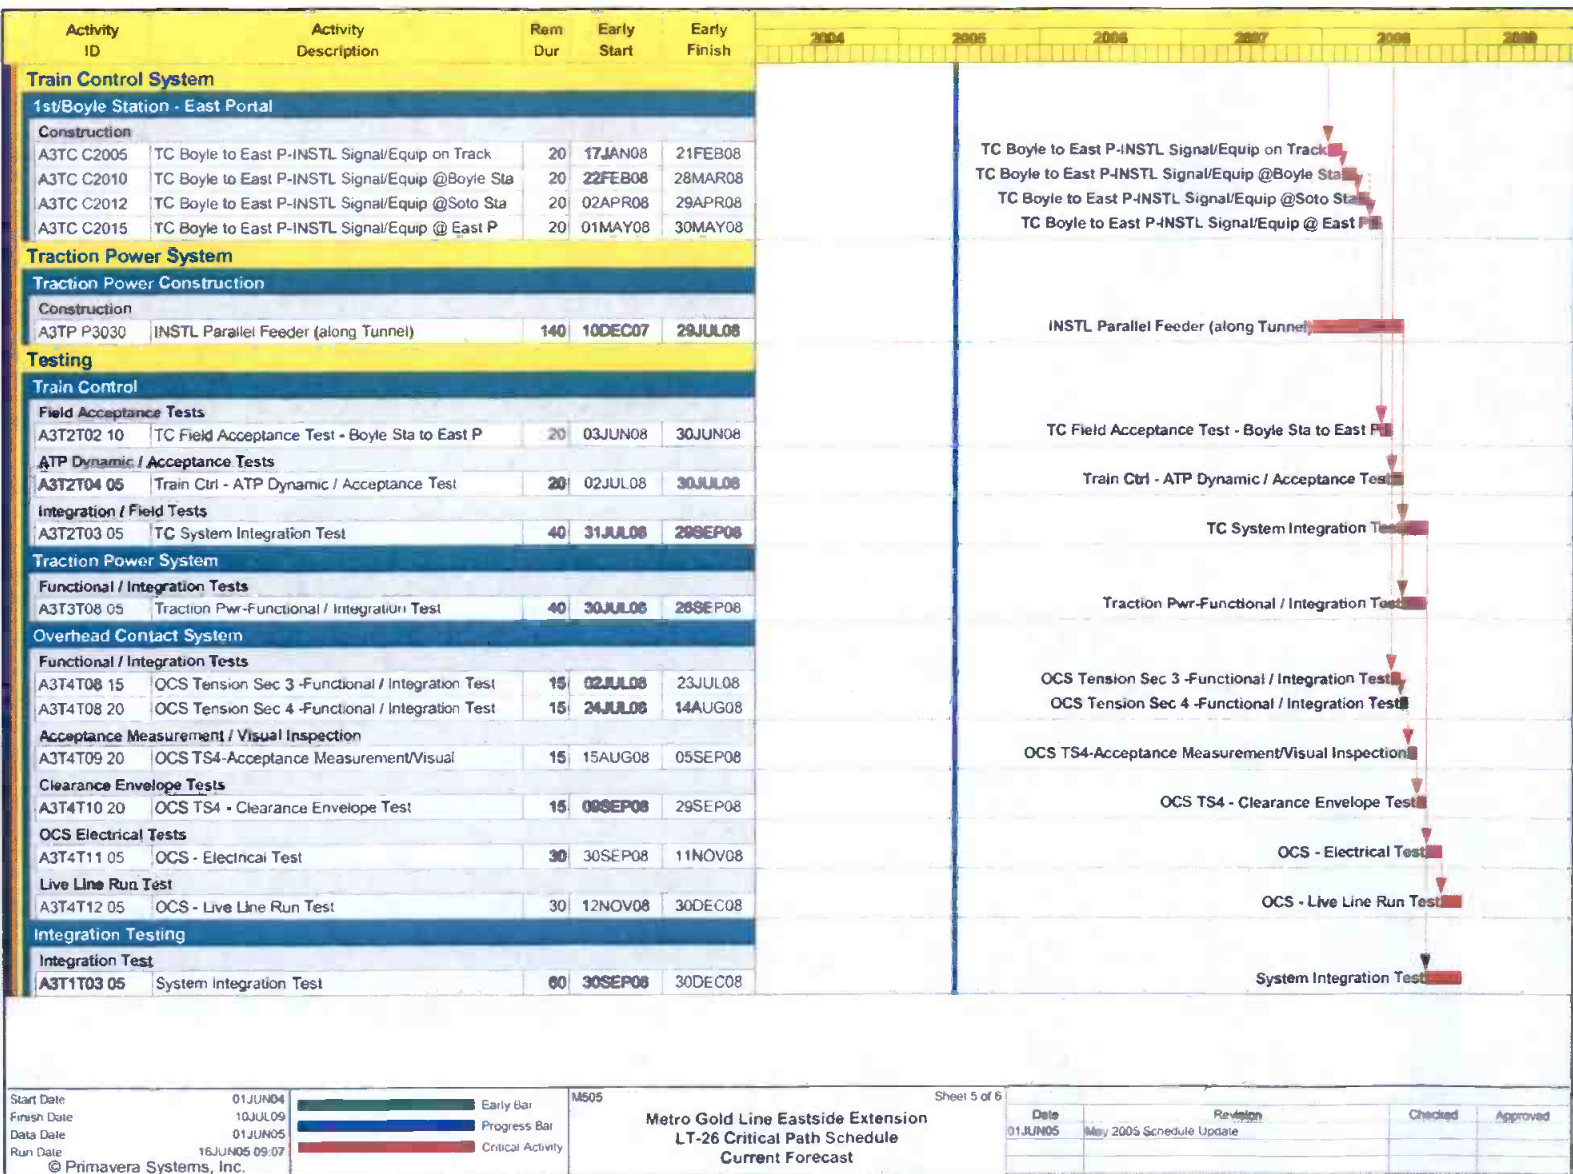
| Activity ID | Activity Description | Rem Dur | Early Start | Early Finish |
|---|---|---|---|---|
| Train Control System | | | | |
| 1st/Boyle Station - East Portal | | | | |
| Construction | | | | |
| A3TC C2005 | TC Boyle to East P-INSTL Signal/Equip on Track | 20 | 17JAN08 | 21FEB08 |
| A3TC C2010 | TC Boyle to East P-INSTL Signal/Equip @Boyle Sta | 20 | 22FEB08 | 28MAR08 |
| A3TC C2012 | TC Boyle to East P-INSTL Signal/Equip @Soto Sta | 20 | 02APR08 | 29APR08 |
| A3TC C2015 | TC Boyle to East P-INSTL Signal/Equip @ East P | 20 | 01MAY08 | 30MAY08 |
| Traction Power System | | | | |
| Traction Power Construction | | | | |
| Construction | | | | |
| A3TP P3030 | INSTL Parallel Feeder (along Tunnel) | 140 | 10DEC07 | 29JUL08 |
| Testing | | | | |
| Train Control | | | | |
| Field Acceptance Tests | | | | |
| A3T2T02 10 | TC Field Acceptance Test - Boyle Sta to East P | 20 | 03JUN08 | 30JUN08 |
| ATP Dynamic / Acceptance Tests | | | | |
| A3T2T04 05 | Train Ctrl - ATP Dynamic / Acceptance Test | 20 | 02JUL08 | 30JUL08 |
| Integration / Field Tests | | | | |
| A3T2T03 05 | TC System Integration Test | 40 | 31JUL08 | 29SEP08 |
| Traction Power System | | | | |
| Functional / Integration Tests | | | | |
| A3T3T08 05 | Traction Pwr-Functional / Integration Test | 40 | 30JUL08 | 26SEP08 |
| Overhead Contact System | | | | |
| Functional / Integration Tests | | | | |
| A3T4T08 15 | OCS Tension Sec 3 -Functional / Integration Test | 15 | 02JUL08 | 23JUL08 |
| A3T4T08 20 | OCS Tension Sec 4 -Functional / Integration Test | 15 | 24JUL08 | 14AUG08 |
| Acceptance Measurement / Visual Inspection | | | | |
| A3T4T09 20 | OCS TS4-Acceptance Measurement/Visual | 15 | 15AUG08 | 05SEP08 |
| Clearance Envelope Tests | | | | |
| A3T4T10 20 | OCS TS4 - Clearance Envelope Test | 15 | 08SEP08 | 29SEP08 |
| OCS Electrical Tests | | | | |
| A3T4T11 05 | OCS - Electrical Test | 30 | 30SEP08 | 11NOV08 |
| Live Line Run Test | | | | |
| A3T4T12 05 | OCS - Live Line Run Test | 30 | 12NOV08 | 30DEC08 |
| Integration Testing | | | | |
| Integration Test | | | | |
| A3T1T03 05 | System Integration Test | 60 | 30SEP08 | 30DEC08 |

2004 2005 2006 2007 2008 2009

TC Boyle to East P-INSTL Signal/Equip on Track
TC Boyle to East P-INSTL Signal/Equip @Boyle Sta
TC Boyle to East P-INSTL Signal/Equip @Soto Sta
TC Boyle to East P-INSTL Signal/Equip @ East P
INSTL Parallel Feeder (along Tunnel)
TC Field Acceptance Test - Boyle Sta to East P
Train Ctrl - ATP Dynamic / Acceptance Test
TC System Integration Test
Traction Pwr-Functional / Integration Test
OCS Tension Sec 3 -Functional / Integration Test
OCS Tension Sec 4 -Functional / Integration Test
OCS TS4-Acceptance Measurement/Visual Inspection
OCS TS4 - Clearance Envelope Test
OCS - Electrical Test
OCS - Live Line Run Test
System Integration Test

Start Date 01JUN04
Finish Date 10JUL09
Data Date 01JUN05
Run Date 16JUN05 09:07
© Primavera Systems, Inc.

Early Bar
Progress Bar
Critical Activity

M505
Sheet 5 of 6
Metro Gold Line Eastside Extension
LT-26 Critical Path Schedule
Current Forecast

| Date | Revision | Checked | Approved |
|---|---|---|---|
| 01JUN05 | May 2005 Schedule Update | | |